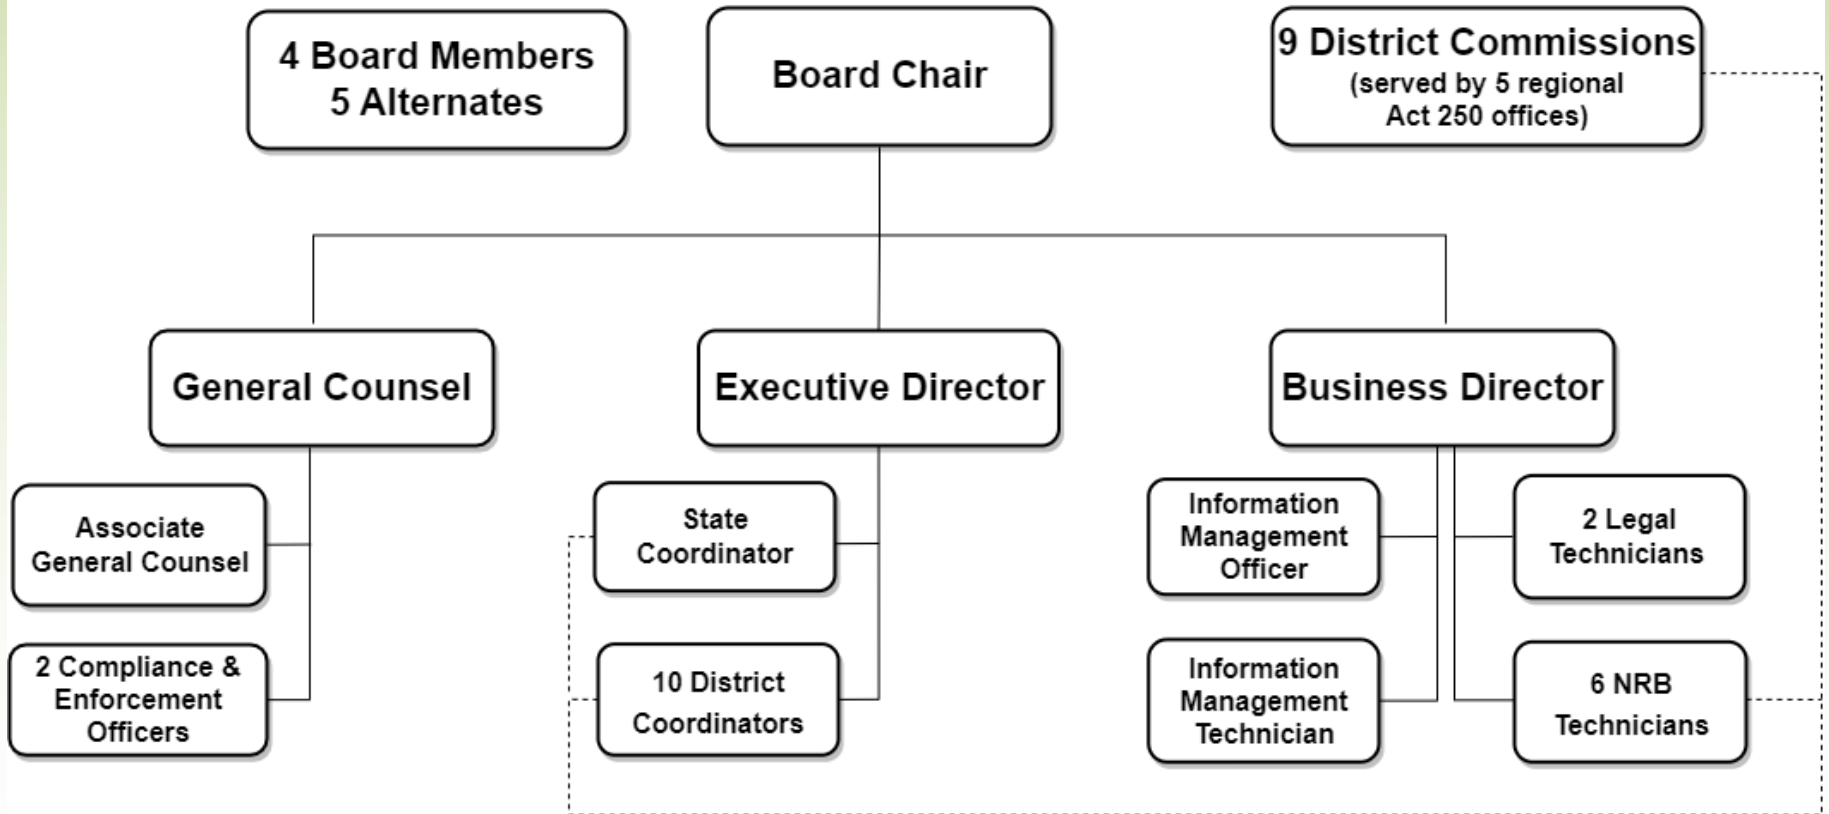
4 Board Members
5 Alternates

Board Chair

9 District Commissions
(served by 5 regional
Act 250 offices)

General Counsel

Executive Director

Business Director

Associate General Counsel

2 Compliance & Enforcement Officers

State Coordinator

10 District Coordinators

Information Management Officer

Information Management Technician

2 Legal Technicians

6 NRB Technicians